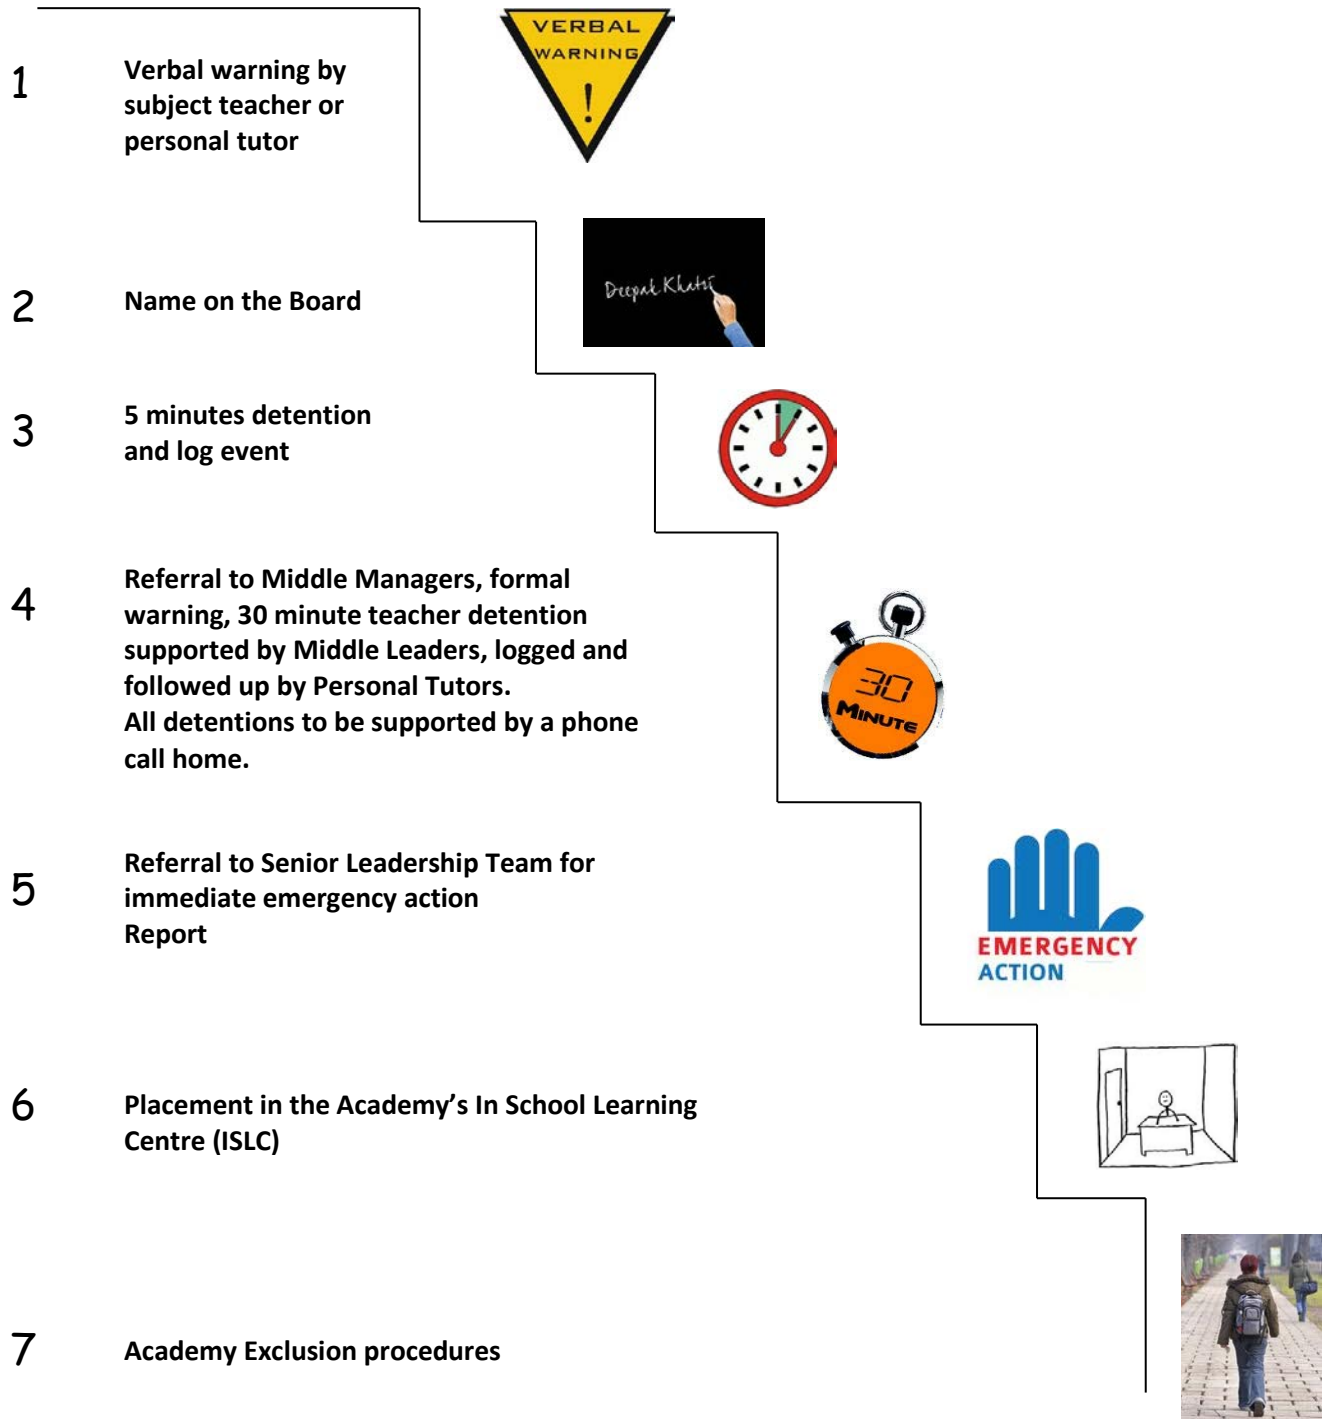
1 Verbal warning by subject teacher or personal tutor

VERBAL WARNING !

2 Name on the Board

Deepak Khatri

3 5 minutes detention and log event

4 Referral to Middle Managers, formal warning, 30 minute teacher detention supported by Middle Leaders, logged and followed up by Personal Tutors.
All detentions to be supported by a phone call home.

30 MINUTE

5 Referral to Senior Leadership Team for immediate emergency action
Report

EMERGENCY ACTION

6 Placement in the Academy's In School Learning Centre (ISLC)

7 Academy Exclusion procedures